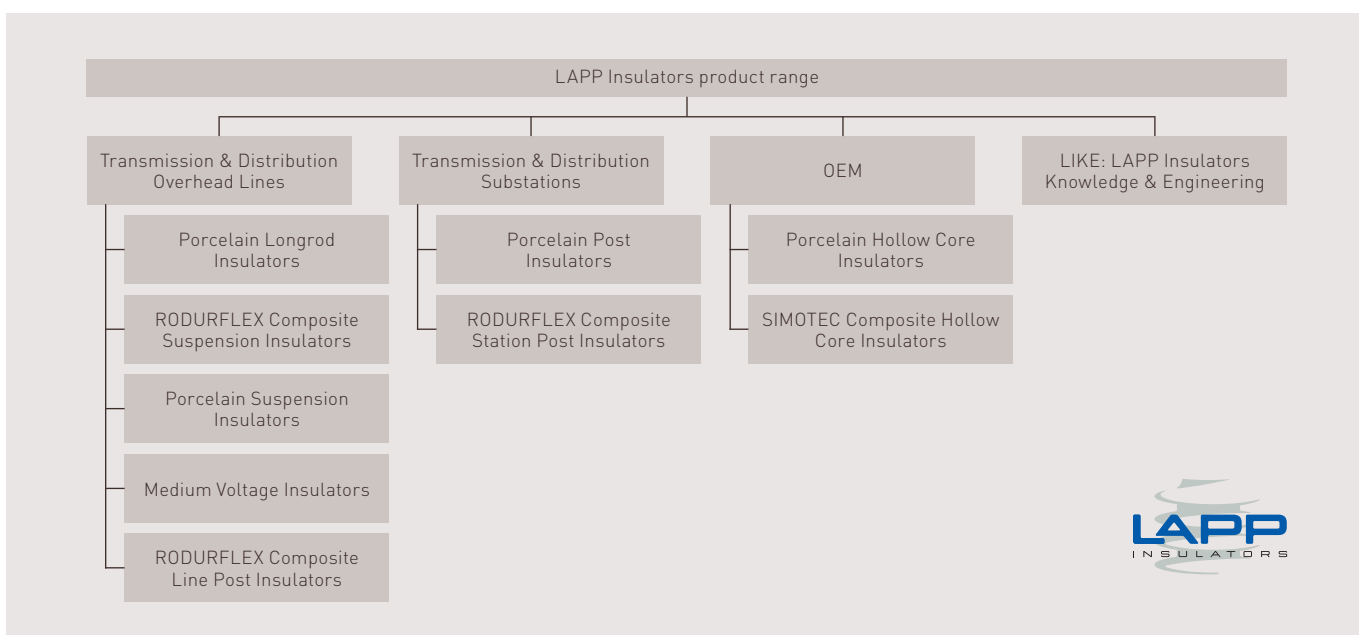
LAPP Insulators product range

Transmission & Distribution Overhead Lines

Porcelain Longrod Insulators

RODURFLEX Composite Suspension Insulators

Porcelain Suspension Insulators

Medium Voltage Insulators

RODURFLEX Composite Line Post Insulators

Transmission & Distribution Substations

Porcelain Post Insulators

RODURFLEX Composite Station Post Insulators

OEM

Porcelain Hollow Core Insulators

SIMOTEC Composite Hollow Core Insulators

LIKE: LAPP Insulators Knowledge & Engineering

LAPP
INSULATORS